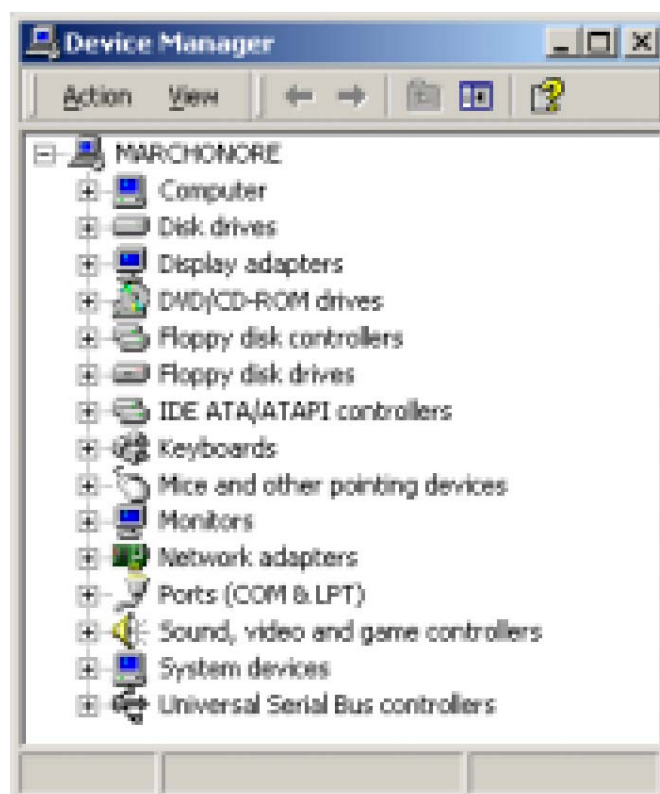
Device Manager

Action View

MARCHONORE
Computer
Disk drives
Display adapters
DVD/CD-ROM drives
Floppy disk controllers
Floppy disk drives
IDE ATA/ATAPI controllers
Keyboards
Mice and other pointing devices
Monitors
Network adapters
Ports (COM & LPT)
Sound, video and game controllers
System devices
Universal Serial Bus controllers